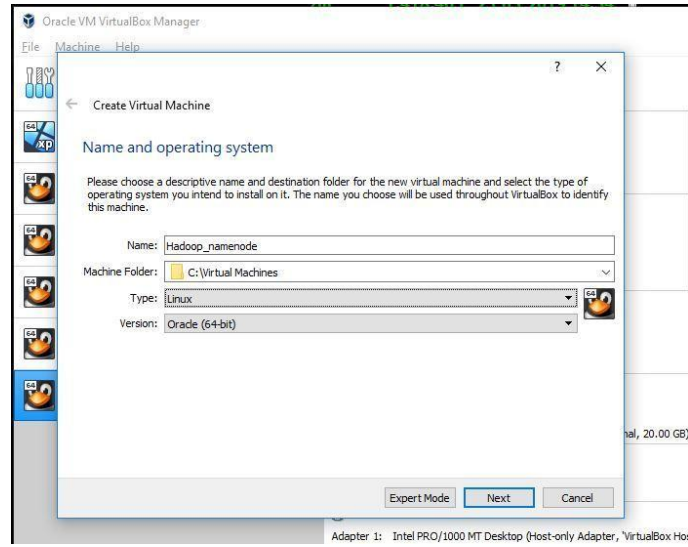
Oracle VM VirtualBox Manager

File Machine Help

?
×

Create Virtual Machine

Name and operating system

Please choose a descriptive name and destination folder for the new virtual machine and select the type of operating system you intend to install on it. The name you choose will be used throughout VirtualBox to identify this machine.

Name: Hadoop_namenode

Machine Folder: C:\Virtual Machines

Type: Linux

Version: Oracle (64-bit)

nal, 20.00 GB)

Expert Mode Next Cancel

Adapter 1: Intel PRO/1000 MT Desktop (Host-only Adapter, 'VirtualBox Ho